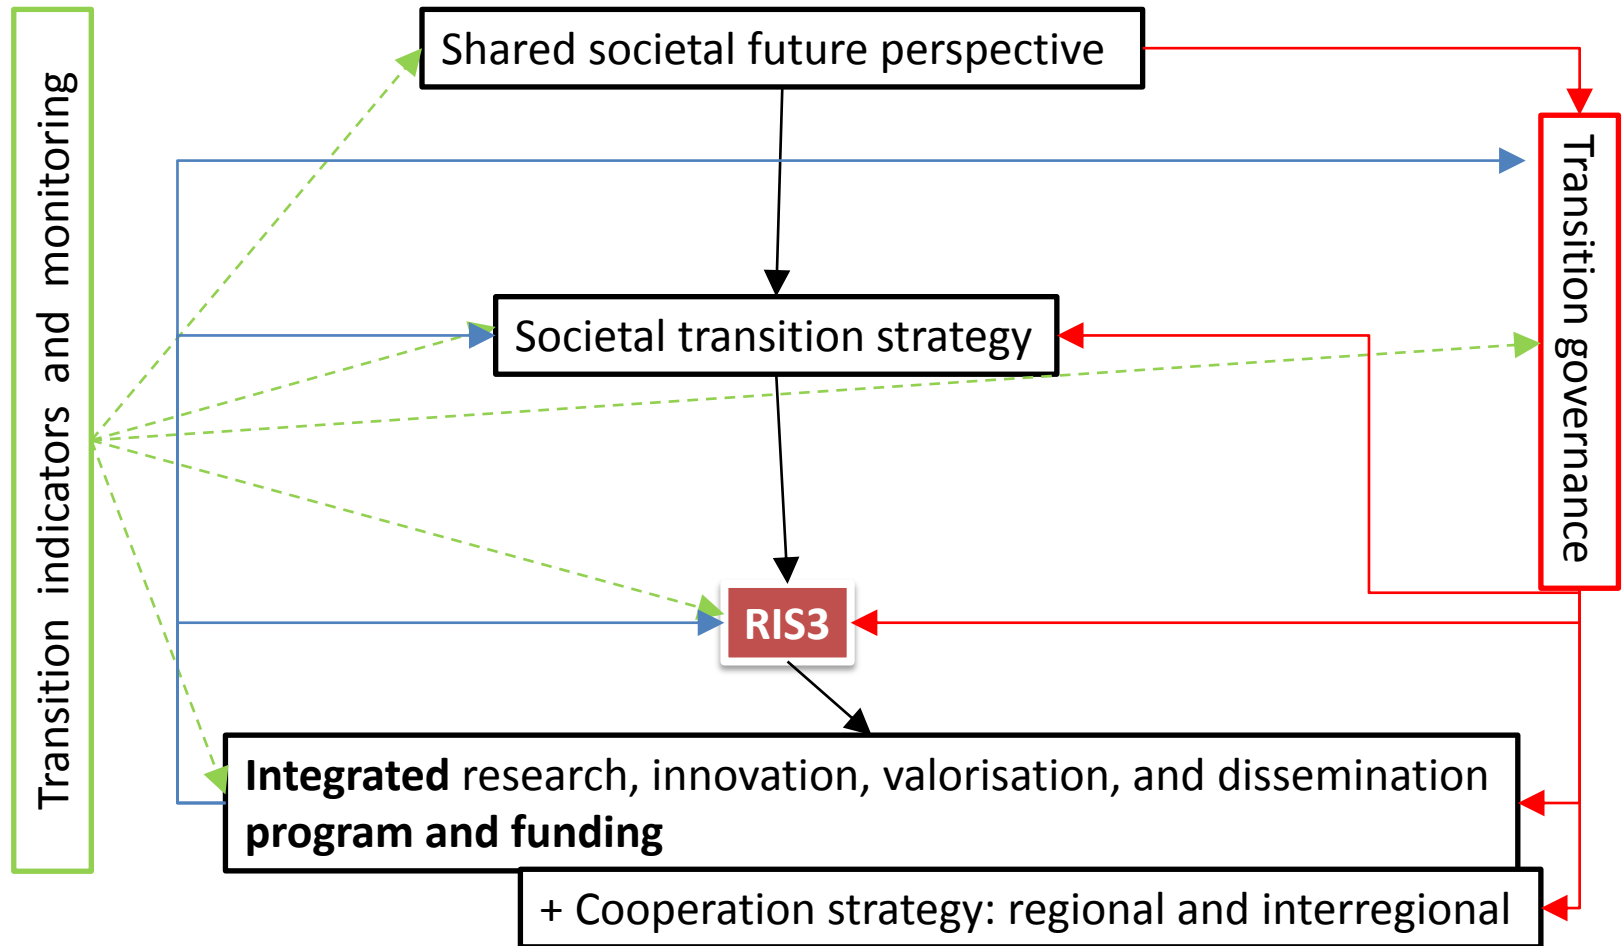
Transition indicators and monitoring

Shared societal future perspective

Transition governance

Societal transition strategy

RIS3

**Integrated** research, innovation, valorisation, and dissemination **program and funding**

+ Cooperation strategy: regional and interregional